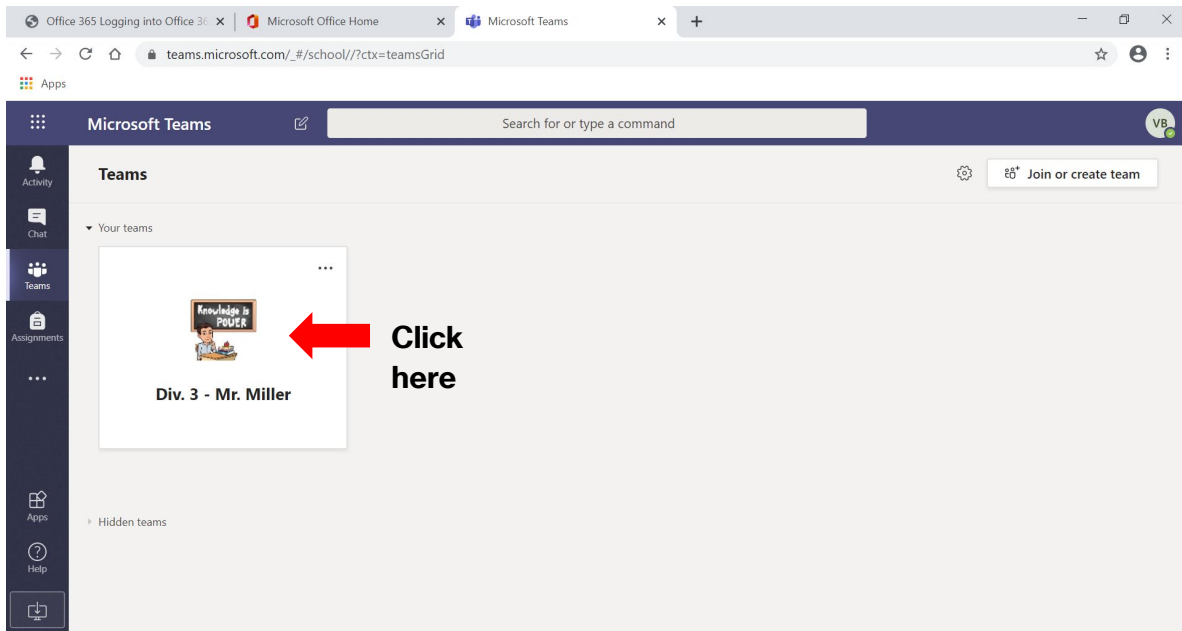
Office 365 Logging into Office 36 ×
Microsoft Office Home ×
Microsoft Teams ×
+

teams.microsoft.com/_#/school//?ctx=teamsGrid

Apps

Microsoft Teams
Search for or type a command
VB

Activity
Chat
Teams
Assignments
...
Apps
Help

Teams
Join or create team

Your teams

...

Knowledge is POWER

Div. 3 - Mr. Miller

Click here

Hidden teams